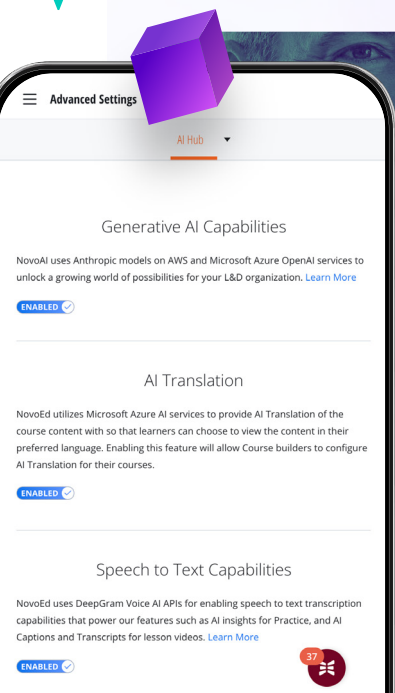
Advanced Settings

AI Hub

Generative AI Capabilities

NovoAI uses Anthropic models on AWS and Microsoft Azure OpenAI services to unlock a growing world of possibilities for your L&D organization. Learn More

ENABLED

AI Translation

NovoEd utilizes Microsoft Azure AI services to provide AI Translation of the course content with so that learners can choose to view the content in their preferred language. Enabling this feature will allow Course builders to configure AI Translation for their courses.

ENABLED

Speech to Text Capabilities

NovoEd uses DeepGram Voice AI APIs for enabling speech to text transcription capabilities that power our features such as AI insights for Practice, and AI Captions and Transcripts for lesson videos. Learn More

ENABLED

37